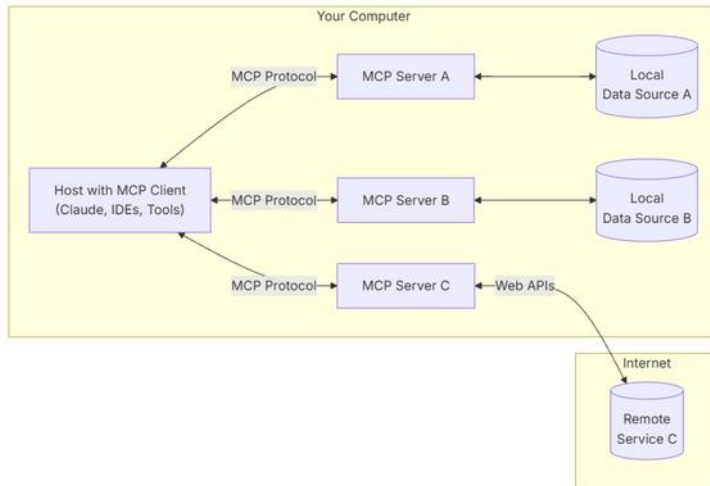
Your Computer

MCP Protocol

MCP Server A

Local Data Source A

Host with MCP Client (Claude, IDEs, Tools)

MCP Protocol

MCP Server B

Local Data Source B

MCP Protocol

MCP Server C

Web APIs

Internet

Remote Service C